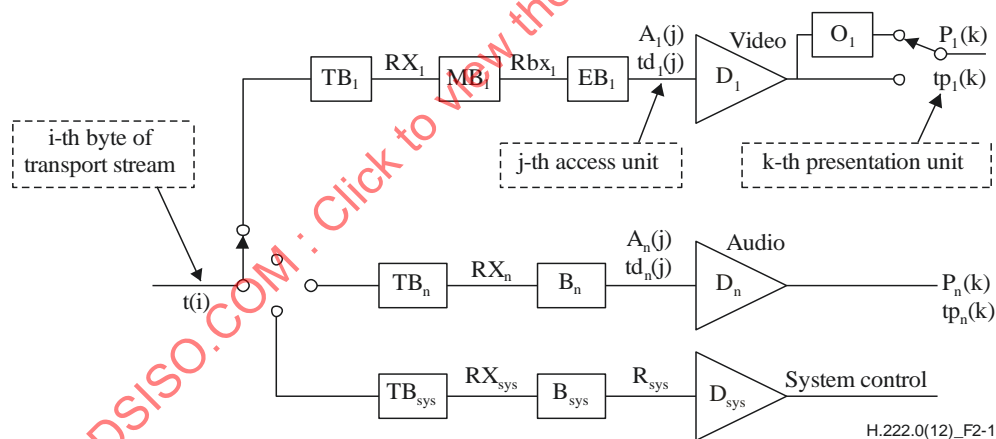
i-th byte of transport stream

t(i)

$TB_1$

$RX_1$

$MB_1$

$Rbx_1$

$EB_1$

$A_1(j)$
$td_1(j)$

$D_1$

Video

$O_1$

$P_1(k)$
$tp_1(k)$

j-th access unit

k-th presentation unit

$TB_n$

$RX_n$

$B_n$

$A_n(j)$
$td_n(j)$

Audio

$D_n$

$P_n(k)$
$tp_n(k)$

$TB_{sys}$

$RX_{sys}$

$B_{sys}$

$R_{sys}$

$D_{sys}$

System control

H.222.0(12)_F2-1

DSISO.COM : Click to view the